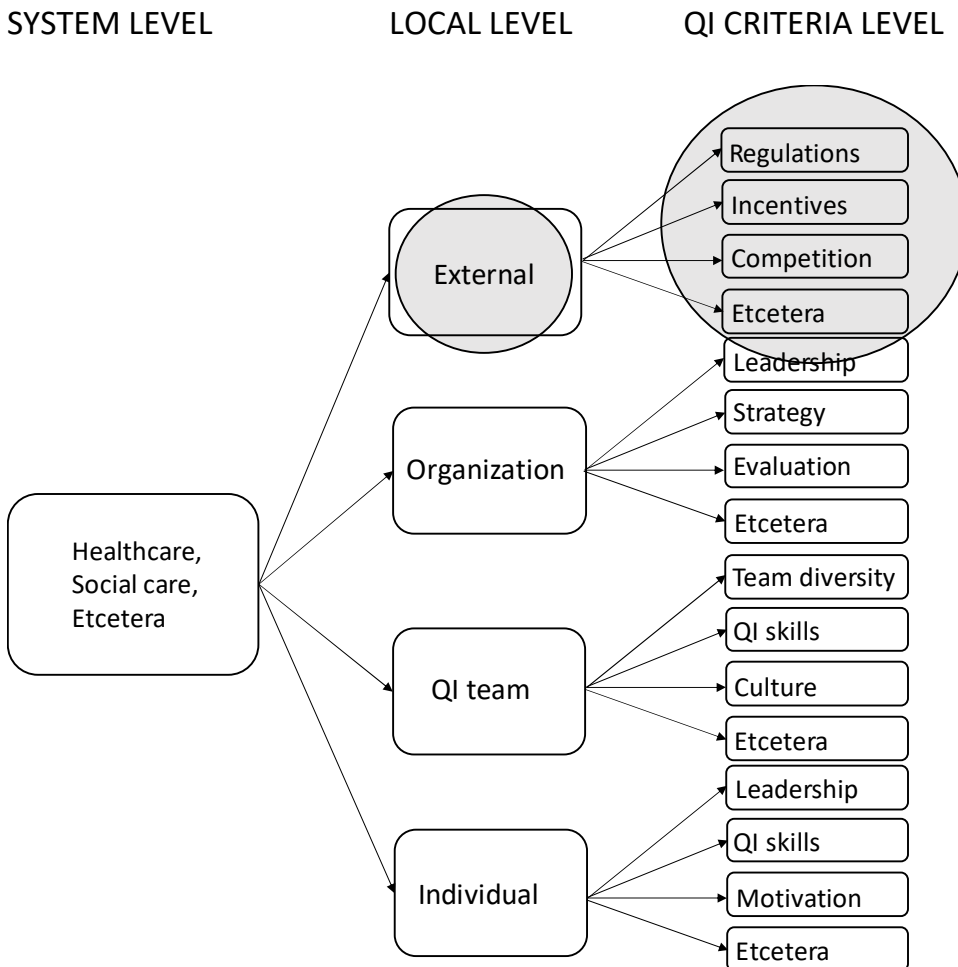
SYSTEM LEVEL

LOCAL LEVEL

QI CRITERIA LEVEL

Healthcare, Social care, Etcetera

External

Regulations

Incentives

Competition

Etcetera

Organization

Leadership

Strategy

Evaluation

Etcetera

QI team

Team diversity

QI skills

Culture

Etcetera

Individual

Leadership

QI skills

Motivation

Etcetera